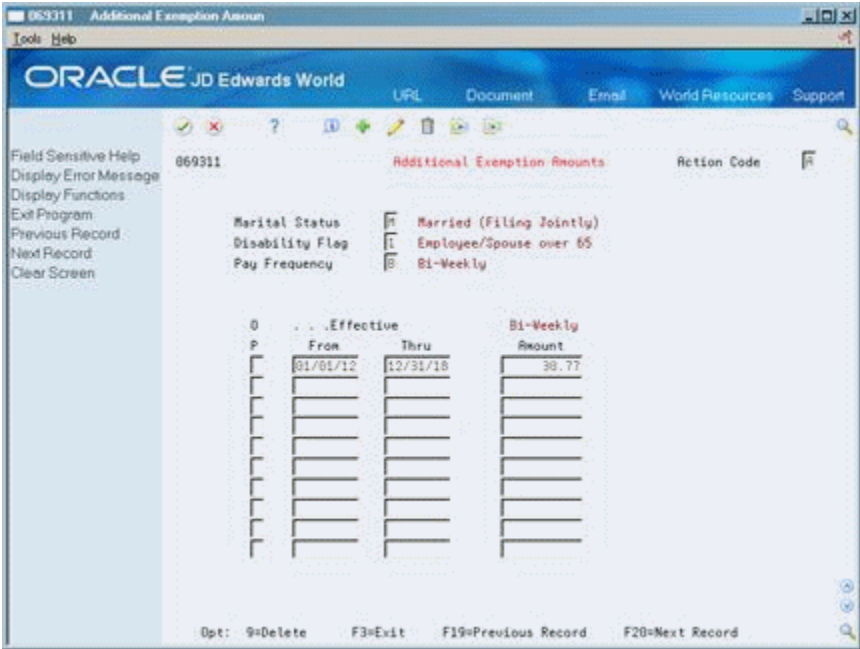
069311 Additional Exemption Amoun

Tools Help

ORACLE JD Edwards World

URL Document Email World Resources Support

Field Sensitive Help
Display Error Message
Display Functions
Exit Program
Previous Record
Next Record
Clear Screen

069311 Additional Exemption Amounts Action Code A

Marital Status M Married (Filing Jointly)
Disability Flag 1 Employee/Spouse over 65
Pay Frequency B Bi-Weekly

| O P | . . .Effective From | Thru | Bi-Weekly Amount |
|---|---|---|---|
| | 01/01/12 | 12/31/18 | 38.77 |

Opt: 9=Delete F3=Exit F19=Previous Record F20=Next Record